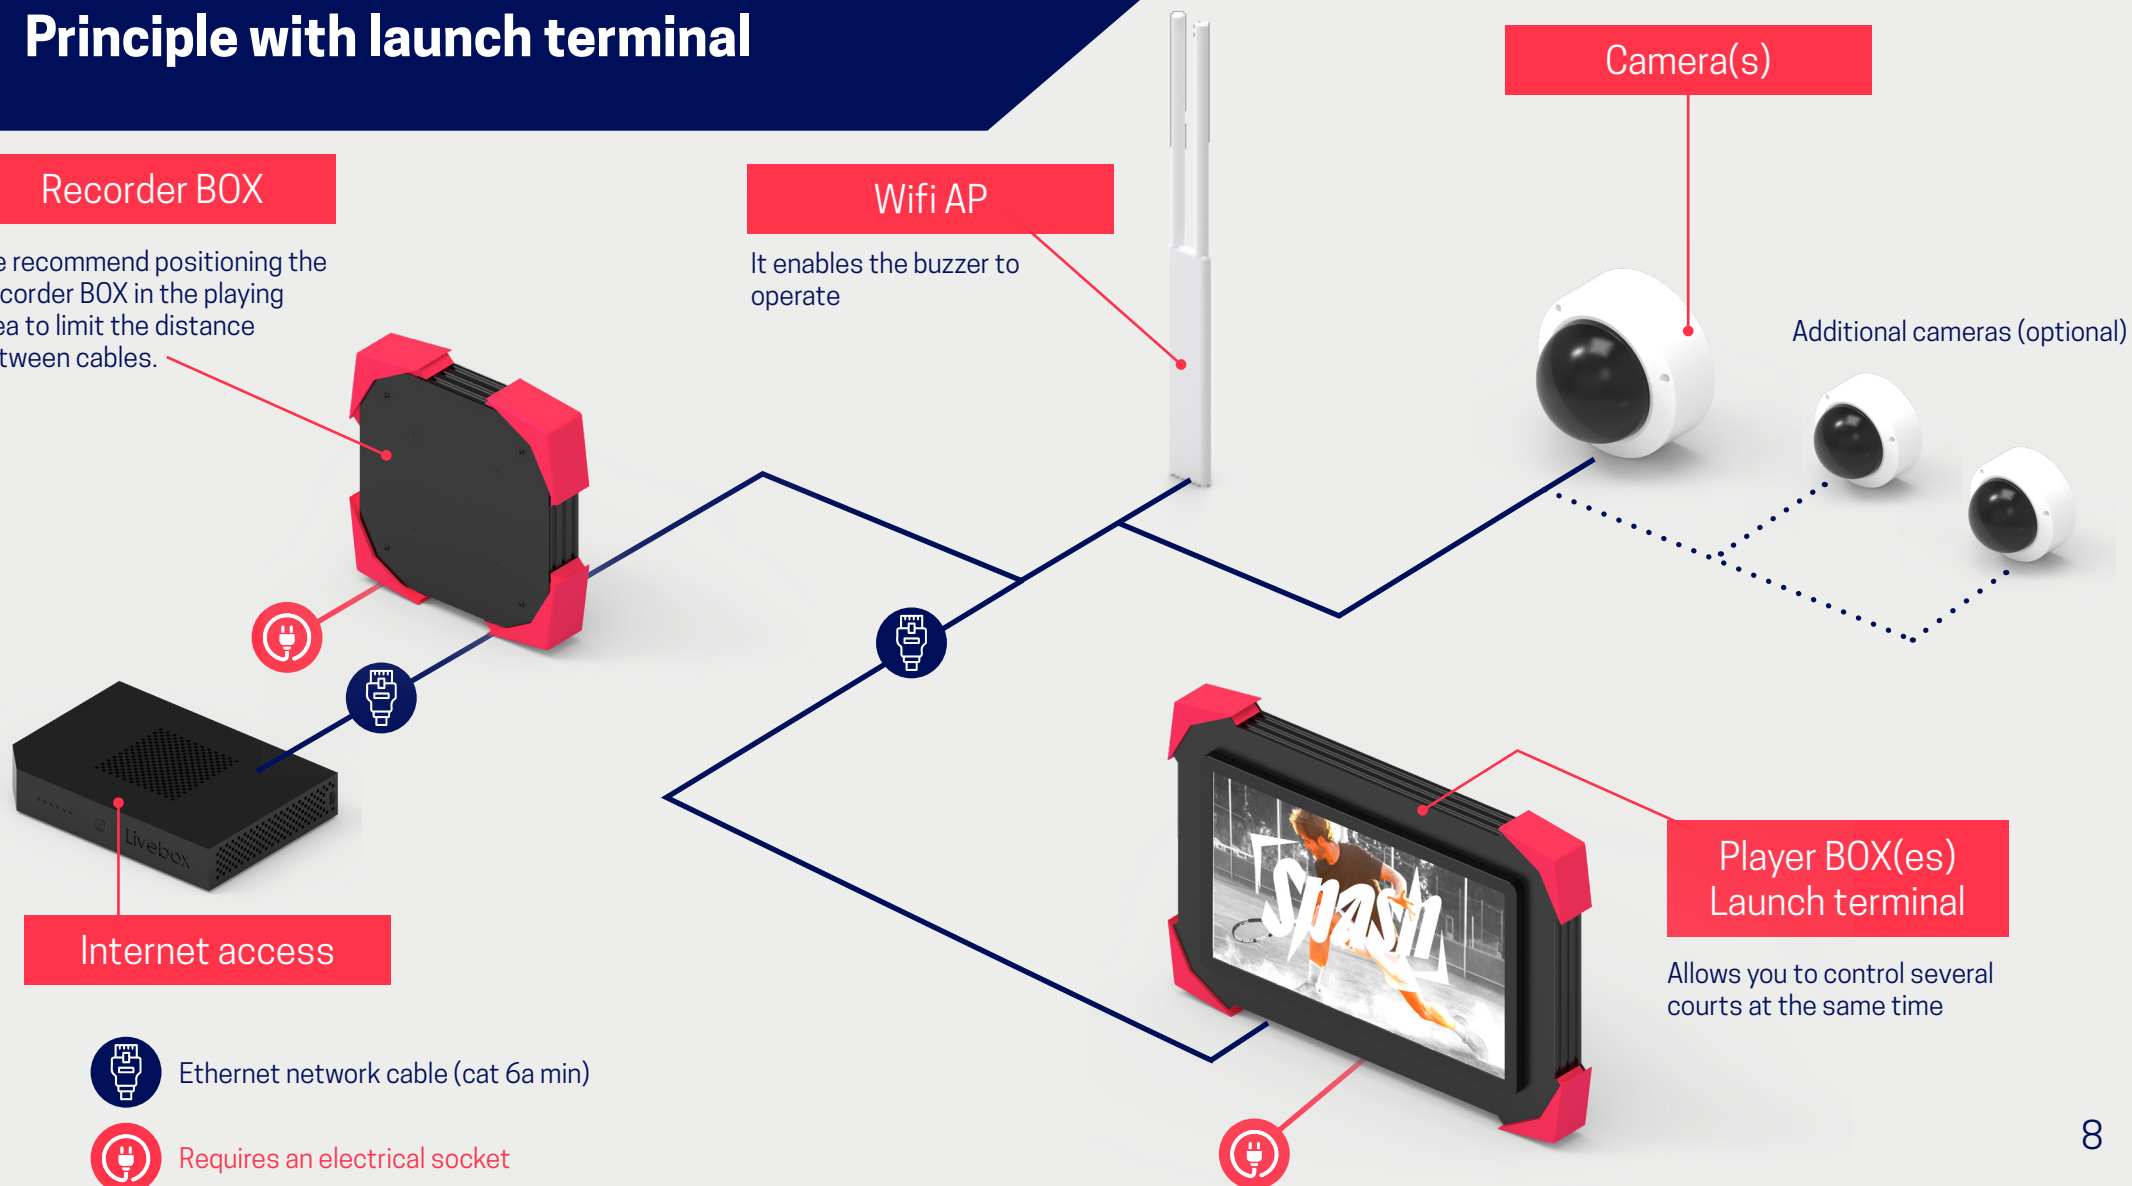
Principle with launch terminal

Recorder BOX

e recommend positioning the corder BOX in the playing ea to limit the distance tween cables.

Wifi AP

It enables the buzzer to operate

Camera(s)

Additional cameras (optional)

Livebox

Internet access

Player BOX(es) Launch terminal

Allows you to control several courts at the same time

Ethernet network cable (cat 6a min)

Requires an electrical socket

8